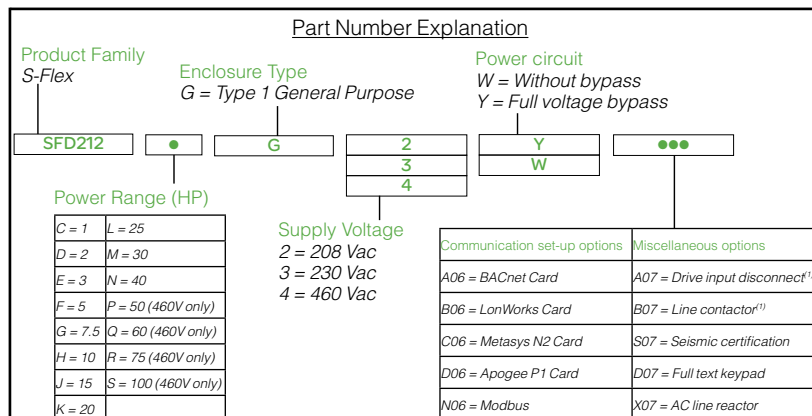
Part Number Explanation

Product Family
S-Flex

Enclosure Type
G = Type 1 General Purpose

Power circuit
W = Without bypass
Y = Full voltage bypass

SFD212 ● G 2 3 4 Y W ●●●

Power Range (HP)

| C = 1 | L = 25 |
|---|---|
| D = 2 | M = 30 |
| E = 3 | N = 40 |
| F = 5 | P = 50 (460V only) |
| G = 7.5 | Q = 60 (460V only) |
| H = 10 | R = 75 (460V only) |
| J = 15 | S = 100 (460V only) |
| K = 20 | |

Supply Voltage
2 = 208 Vac
3 = 230 Vac
4 = 460 Vac

| Communication set-up options | Miscellaneous options |
|---|---|
| A06 = BACnet Card | A07 = Drive input disconnect$^{(1)}$ |
| B06 = LonWorks Card | B07 = Line contactor$^{(1)}$ |
| C06 = Metasys N2 Card | S07 = Seismic certification |
| D06 = Apogee P1 Card | D07 = Full text keypad |
| N06 = Modbus | X07 = AC line reactor |